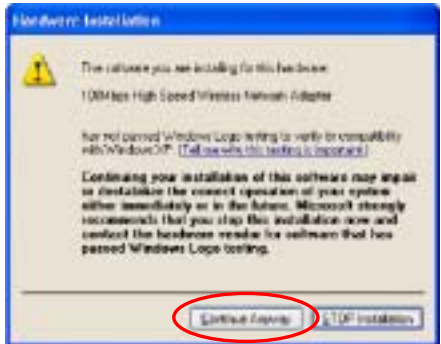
Hardware Installation

The software you are installing for this hardware:

108Mbps High Speed Wireless Network Adapter

has not passed Windows Logo testing to verify its compatibility with Windows XP. (Tell me why this testing is important.)

Continuing your installation of this software may impair or destabilize the correct operation of your system either immediately or in the future. Microsoft strongly recommends that you stop this installation now and contact the hardware vendor for software that has passed Windows Logo testing.

Continue Anyway

STOP Installation